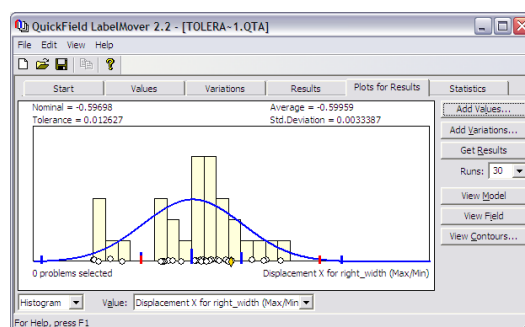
QuickField LabelMover 2.2 - [TOLERA~1.QTA]

File Edit View Help

Start | Values | Variations | Results | Plots for Results | Statistics

Nominal = -0.59698
Tolerance = 0.012627

Average = -0.59959
Std.Deviation = 0.0033387

0 problems selected

Displacement X for right_width (Max/Min)

Add Values...
Add Variations...
Get Results
Runs: 30
View Model
View Field
View Contours...

Histogram
Value: Displacement X for right_width (Max/Min

For Help, press F1